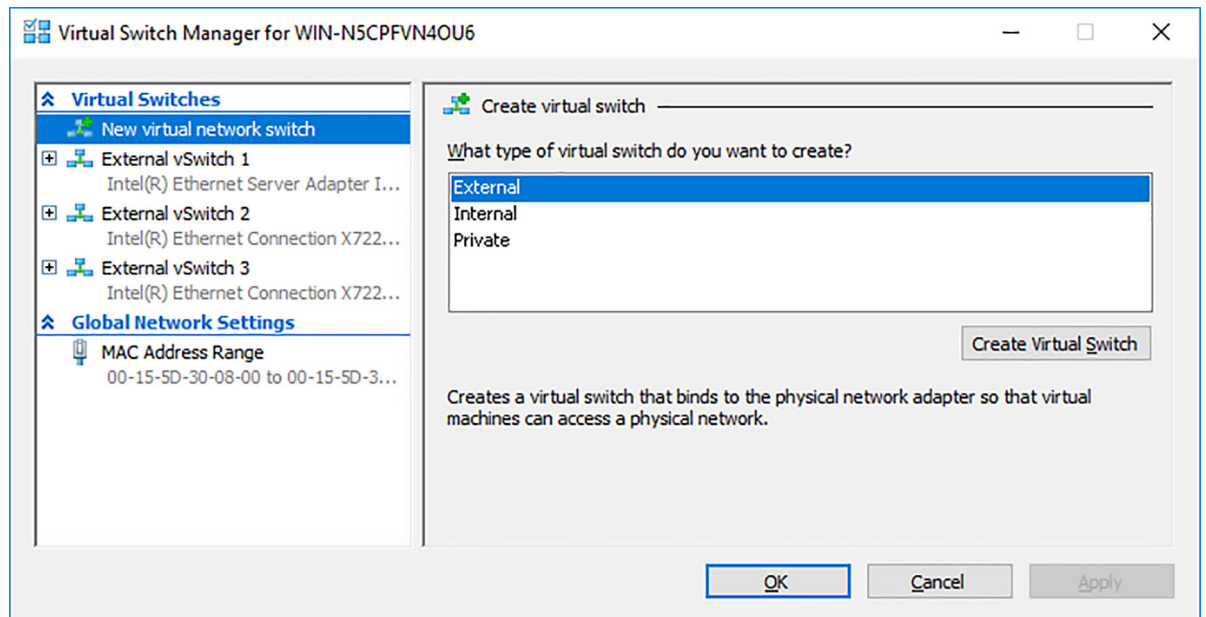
Virtual Switch Manager for WIN-N5CPFVN4OU6

Virtual Switches
New virtual network switch
External vSwitch 1
Intel(R) Ethernet Server Adapter I...
External vSwitch 2
Intel(R) Ethernet Connection X722...
External vSwitch 3
Intel(R) Ethernet Connection X722...
Global Network Settings
MAC Address Range
00-15-5D-30-08-00 to 00-15-5D-3...

Create virtual switch

What type of virtual switch do you want to create?

External
Internal
Private

Create Virtual Switch

Creates a virtual switch that binds to the physical network adapter so that virtual machines can access a physical network.

OK
Cancel
Apply